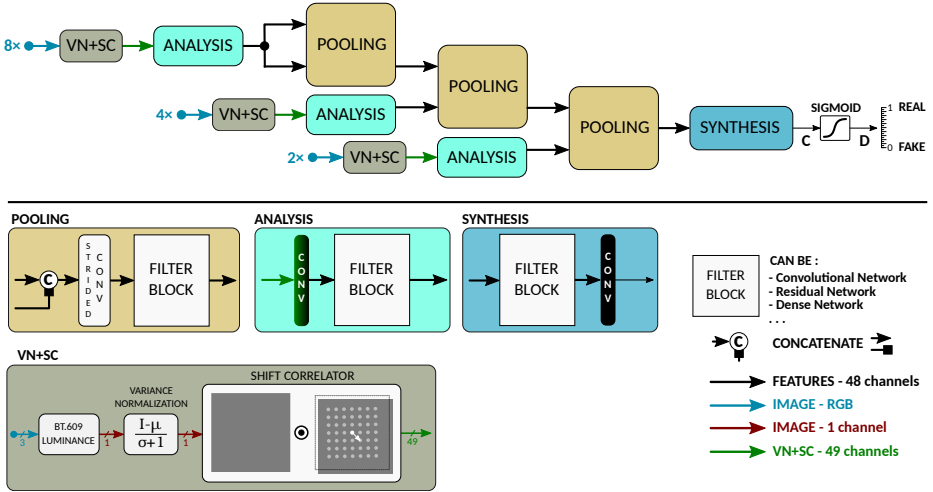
8× VN+SC ANALYSIS POOLING

4× VN+SC ANALYSIS POOLING

2× VN+SC ANALYSIS POOLING SYNTHESIS C SIGMOID D 1 REAL 0 FAKE

POOLING

C STRIDED CONV FILTER BLOCK

ANALYSIS

CONV FILTER BLOCK

SYNTHESIS

FILTER BLOCK CONV

FILTER BLOCK CAN BE :
- Convolutional Network
- Residual Network
- Dense Network
. . .

C CONCATENATE

FEATURES - 48 channels

IMAGE - RGB

IMAGE - 1 channel

VN+SC - 49 channels

VN+SC

SHIFT CORRELATOR

VARIANCE NORMALIZATION

3 BT.609 LUMINANCE 1 $\frac{I-\mu}{\sigma+1}$ 1 49